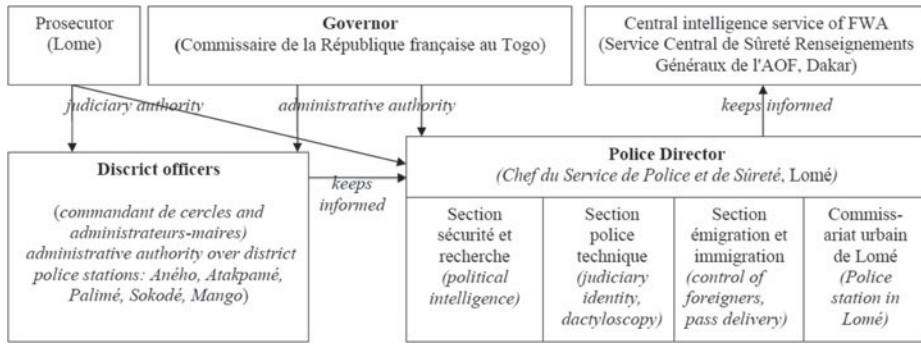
Prosecutor (Lome)

Governor
(Commissaire de la République française au Togo)

Central intelligence service of FWA (Service Central de Sûreté Renseignements Généraux de l'AOF, Dakar)

judiciary authority

administrative authority

keeps informed

Discrict officers

(commandant de cercles and administrateurs-maires) administrative authority over district police stations: Aného, Atakpamé, Palimé, Sokodé, Mango)

keeps informed

Police Director
(Chef du Service de Police et de Sûreté, Lomé)

Section sécurité et recherche (political intelligence)

Section police technique (judiciary identity, dactyloscopy)

Section émigration et immigration (control of foreigners, pass delivery)

Commissariat urbain de Lomé (Police station in Lomé)